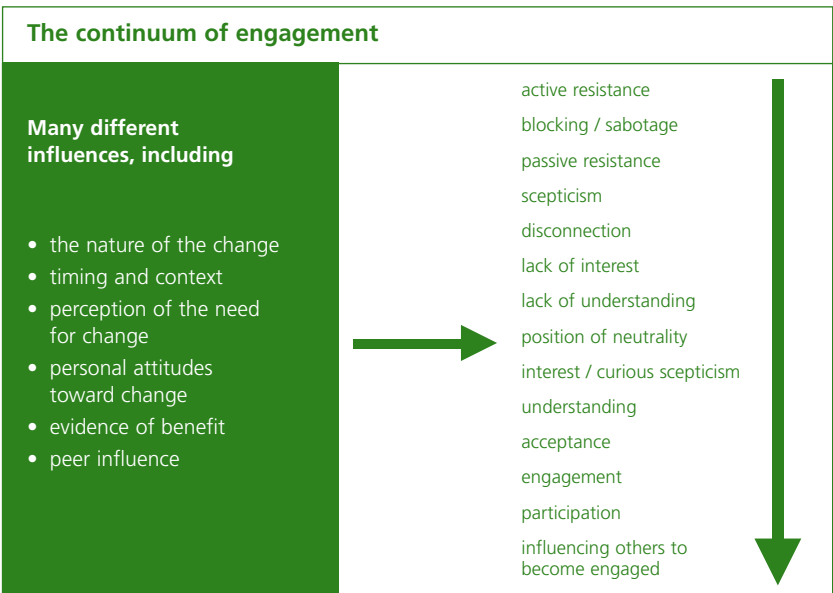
The continuum of engagement

Many different influences, including

• the nature of the change
• timing and context
• perception of the need for change
• personal attitudes toward change
• evidence of benefit
• peer influence

active resistance
blocking / sabotage
passive resistance
scepticism
disconnection
lack of interest
lack of understanding
position of neutrality
interest / curious scepticism
understanding
acceptance
engagement
participation
influencing others to become engaged